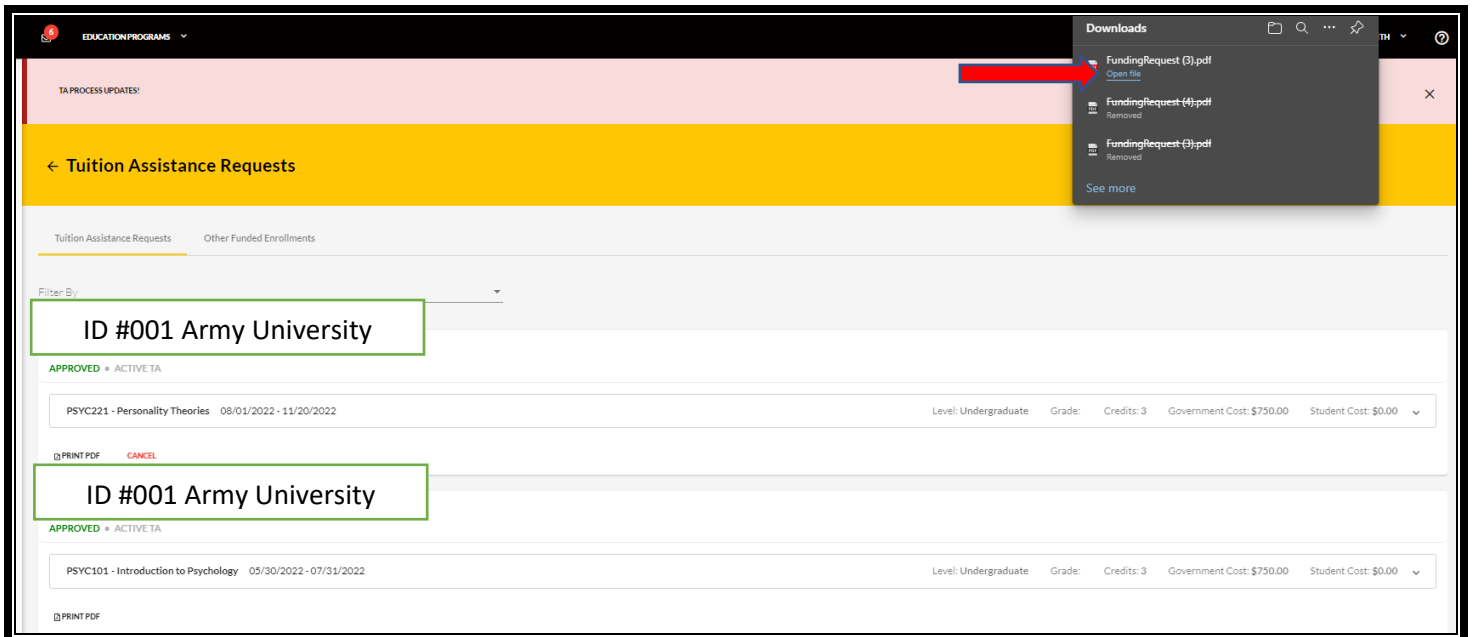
6

EDUCATION PROGRAMS

Downloads

FundingRequest (3).pdf
Open file

~~FundingRequest (4).pdf~~
Removed

~~FundingRequest (3).pdf~~
Removed

See more

TH

TA PROCESS UPDATES!

← Tuition Assistance Requests

Tuition Assistance Requests

Other Funded Enrollments

Filter By

ID #001 Army University

APPROVED • ACTIVE TA

PSYC221 - Personality Theories 08/01/2022 - 11/20/2022 Level: Undergraduate Grade: Credits: 3 Government Cost: $750.00 Student Cost: $0.00

PRINT PDF CANCEL

ID #001 Army University

APPROVED • ACTIVE TA

PSYC101 - Introduction to Psychology 05/30/2022 - 07/31/2022 Level: Undergraduate Grade: Credits: 3 Government Cost: $750.00 Student Cost: $0.00

PRINT PDF